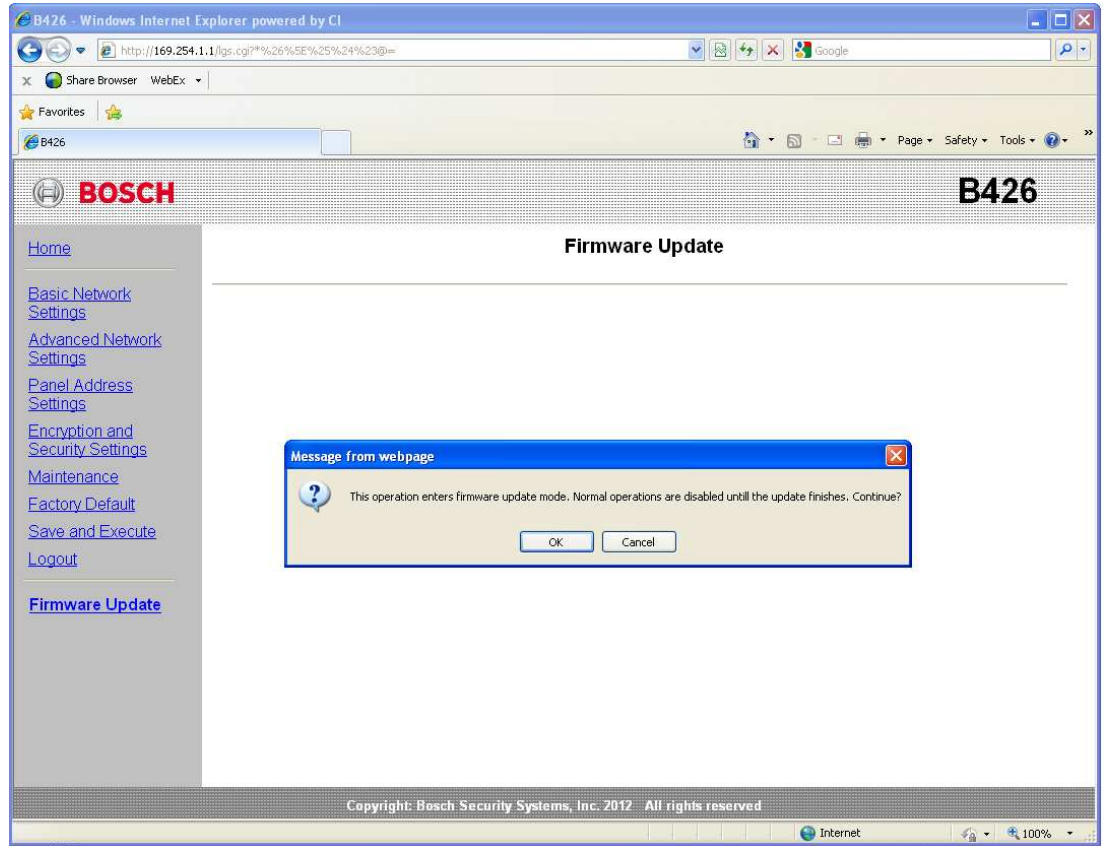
B426 - Windows Internet Explorer powered by CI

http://169.254.1.1/lgs.cgi?*%26%5E%25%24%23@=

Google

x Share Browser WebEx

Favorites

B426

Page Safety Tools

BOSCH

B426

Home

Basic Network Settings

Advanced Network Settings

Panel Address Settings

Encryption and Security Settings

Maintenance

Factory Default

Save and Execute

Logout

Firmware Update

Firmware Update

Message from webpage

This operation enters firmware update mode. Normal operations are disabled untill the update finishes. Continue?

OK Cancel

Copyright: Bosch Security Systems, Inc. 2012 All rights reserved

Internet

100%